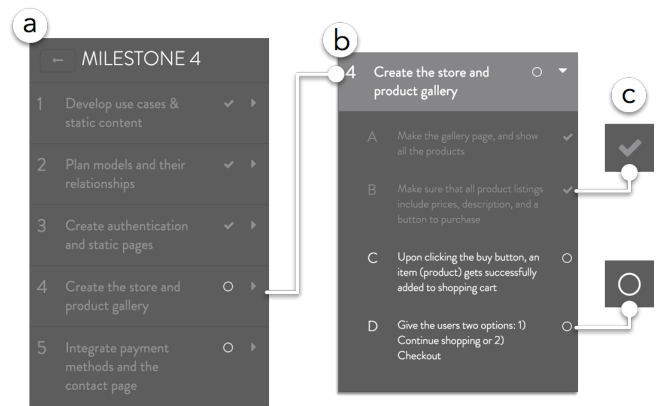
a

← MILESTONE 4

1 Develop use cases & static content

2 Plan models and their relationships

3 Create authentication and static pages

4 Create the store and product gallery

5 Integrate payment methods and the contact page

b

4 Create the store and product gallery

A Make the gallery page, and show all the products

B Make sure that all product listings include prices, description, and a button to purchase

C Upon clicking the buy button, an item (product) gets successfully added to shopping cart

D Give the users two options: 1) Continue shopping or 2) Checkout

c